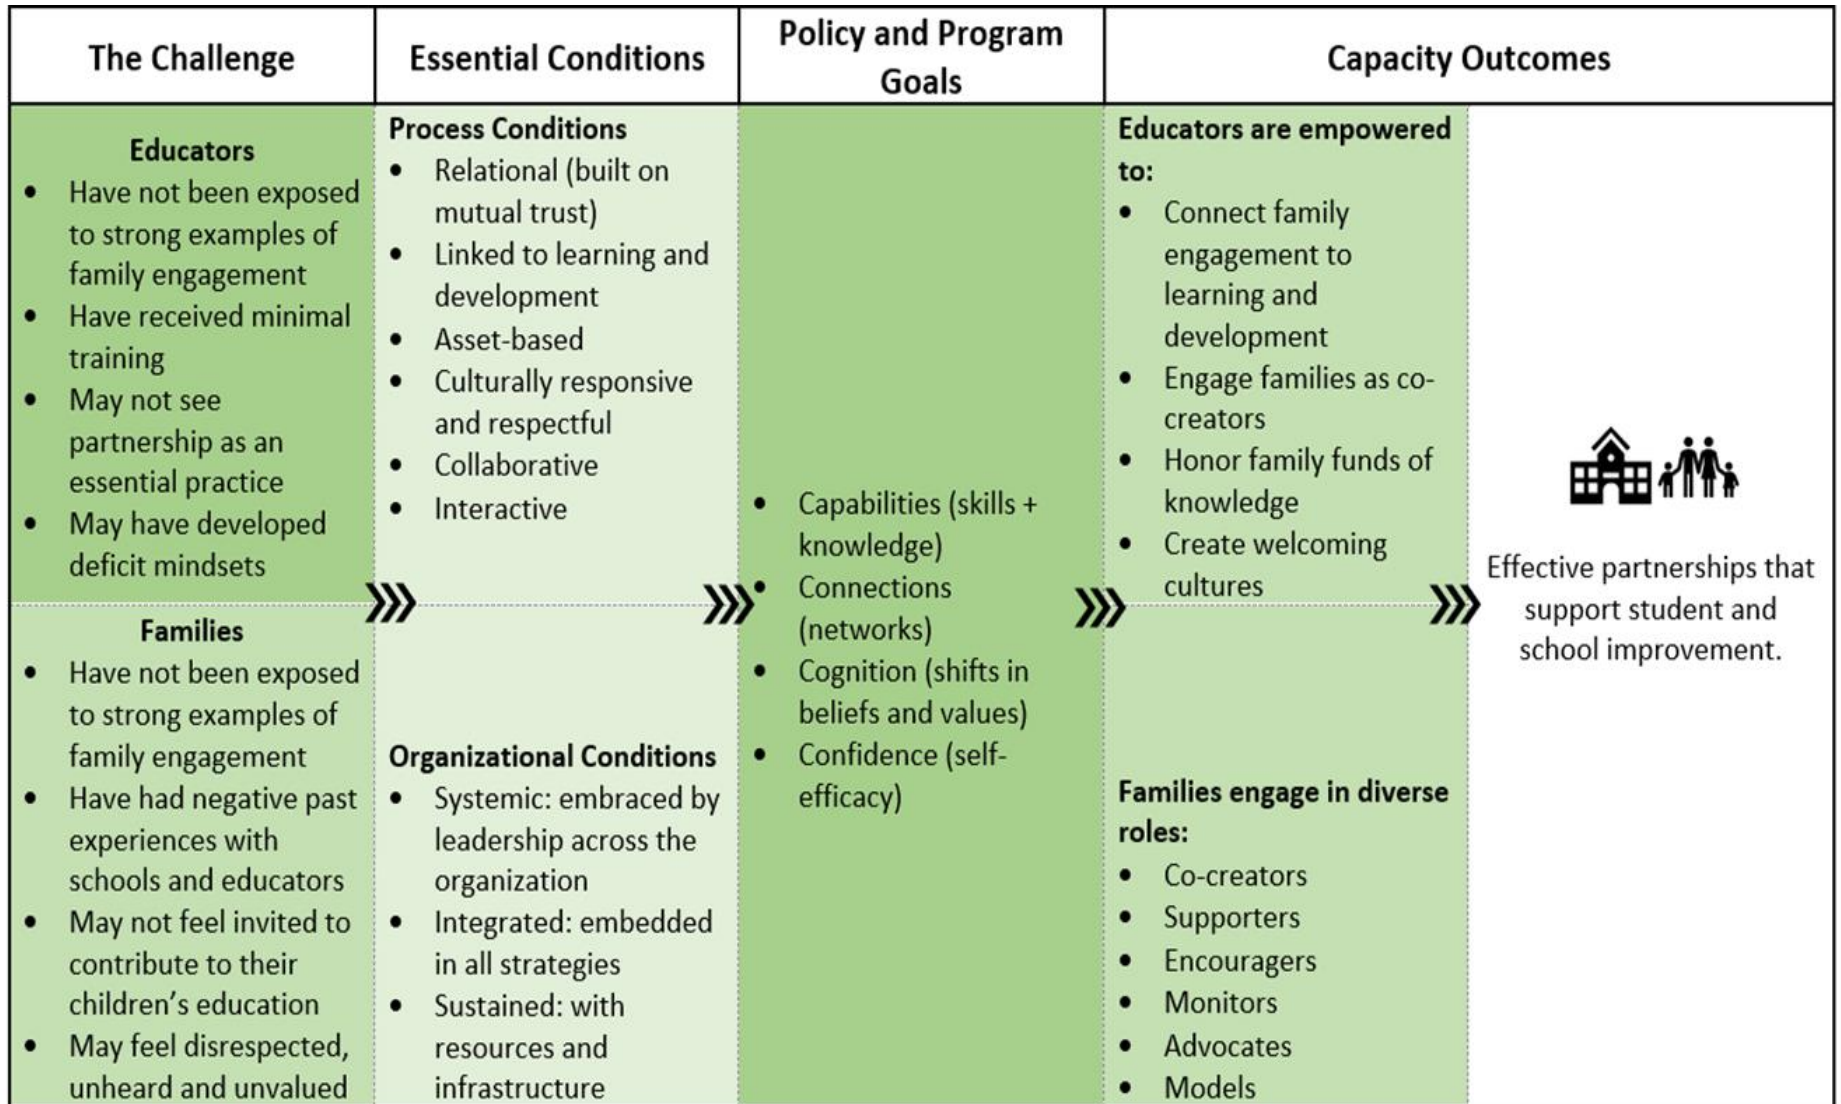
| The Challenge | Essential Conditions | Policy and Program Goals | Capacity Outcomes | |
|---|---|---|---|---|
| **Educators**<br>• Have not been exposed to strong examples of family engagement<br>• Have received minimal training<br>• May not see partnership as an essential practice<br>• May have developed deficit mindsets | **Process Conditions**<br>• Relational (built on mutual trust)<br>• Linked to learning and development<br>• Asset-based<br>• Culturally responsive and respectful<br>• Collaborative<br>• Interactive | • Capabilities (skills + knowledge)<br>• Connections (networks)<br>• Cognition (shifts in beliefs and values)<br>• Confidence (self-efficacy) | **Educators are empowered to:**<br>• Connect family engagement to learning and development<br>• Engage families as co-creators<br>• Honor family funds of knowledge<br>• Create welcoming cultures | Effective partnerships that support student and school improvement. |
| **Families**<br>• Have not been exposed to strong examples of family engagement<br>• Have had negative past experiences with schools and educators<br>• May not feel invited to contribute to their children's education<br>• May feel disrespected, unheard and unvalued | **Organizational Conditions**<br>• Systemic: embraced by leadership across the organization<br>• Integrated: embedded in all strategies<br>• Sustained: with resources and infrastructure | | **Families engage in diverse roles:**<br>• Co-creators<br>• Supporters<br>• Encouragers<br>• Monitors<br>• Advocates<br>• Models | |